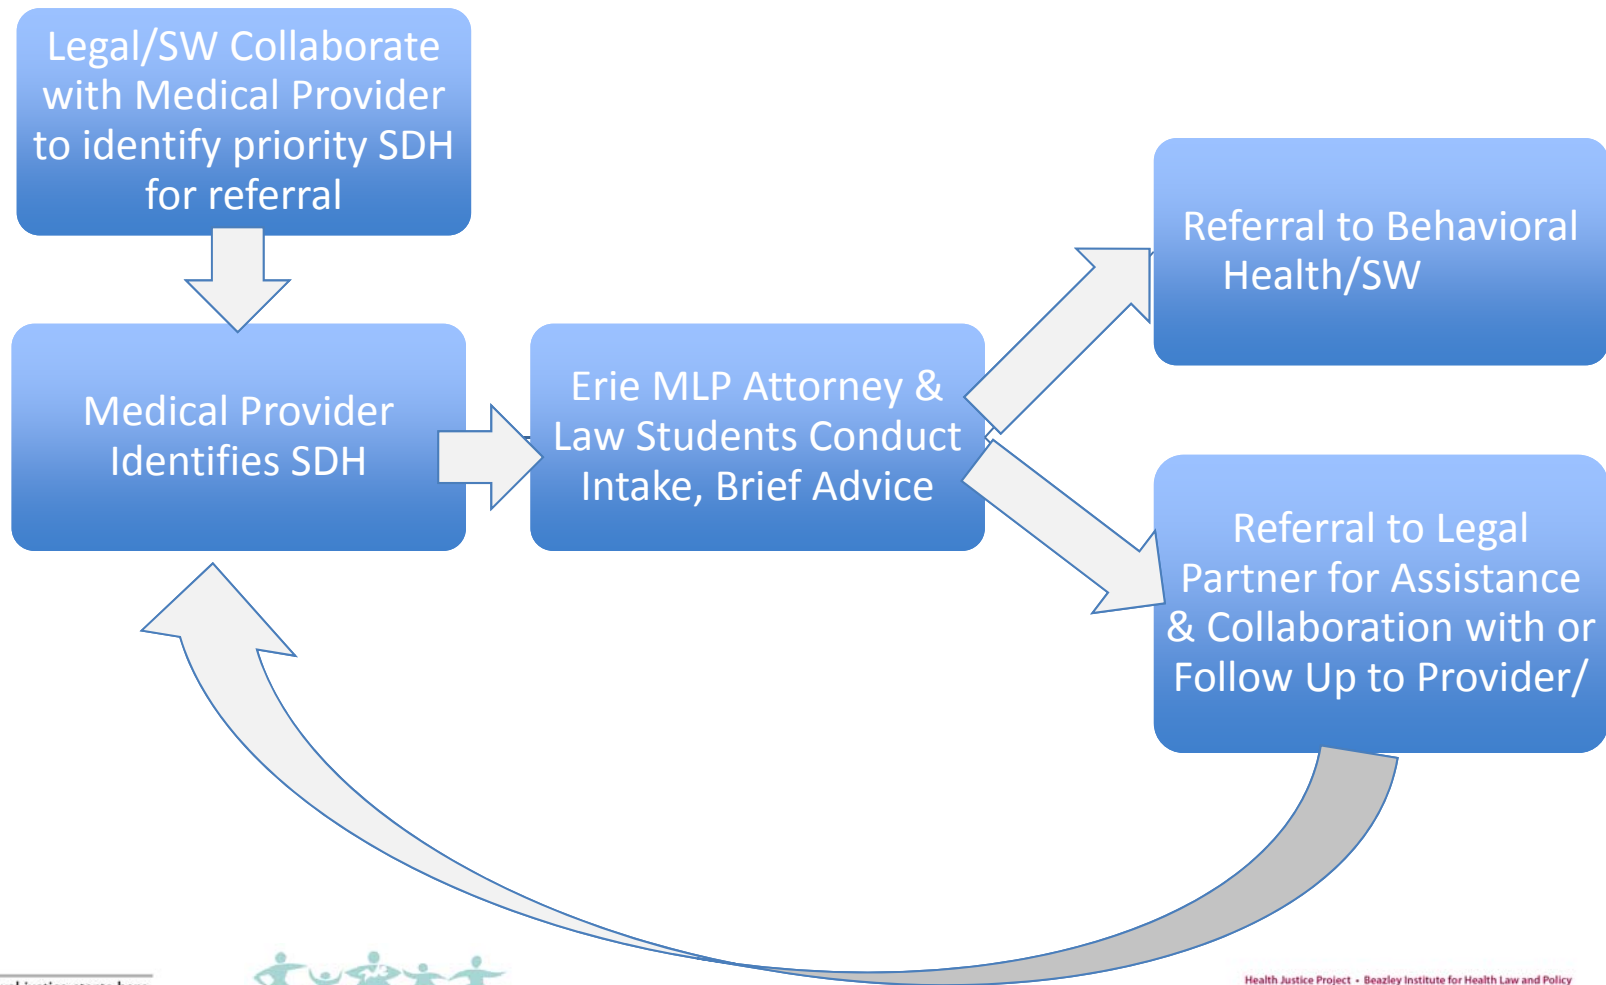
Legal/SW Collaborate with Medical Provider to identify priority SDH for referral

Medical Provider Identifies SDH

Erie MLP Attorney & Law Students Conduct Intake, Brief Advice

Referral to Behavioral Health/SW

Referral to Legal Partner for Assistance & Collaboration with or Follow Up to Provider/

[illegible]

Health Justice Project • Beazley Institute for Health Law and Policy